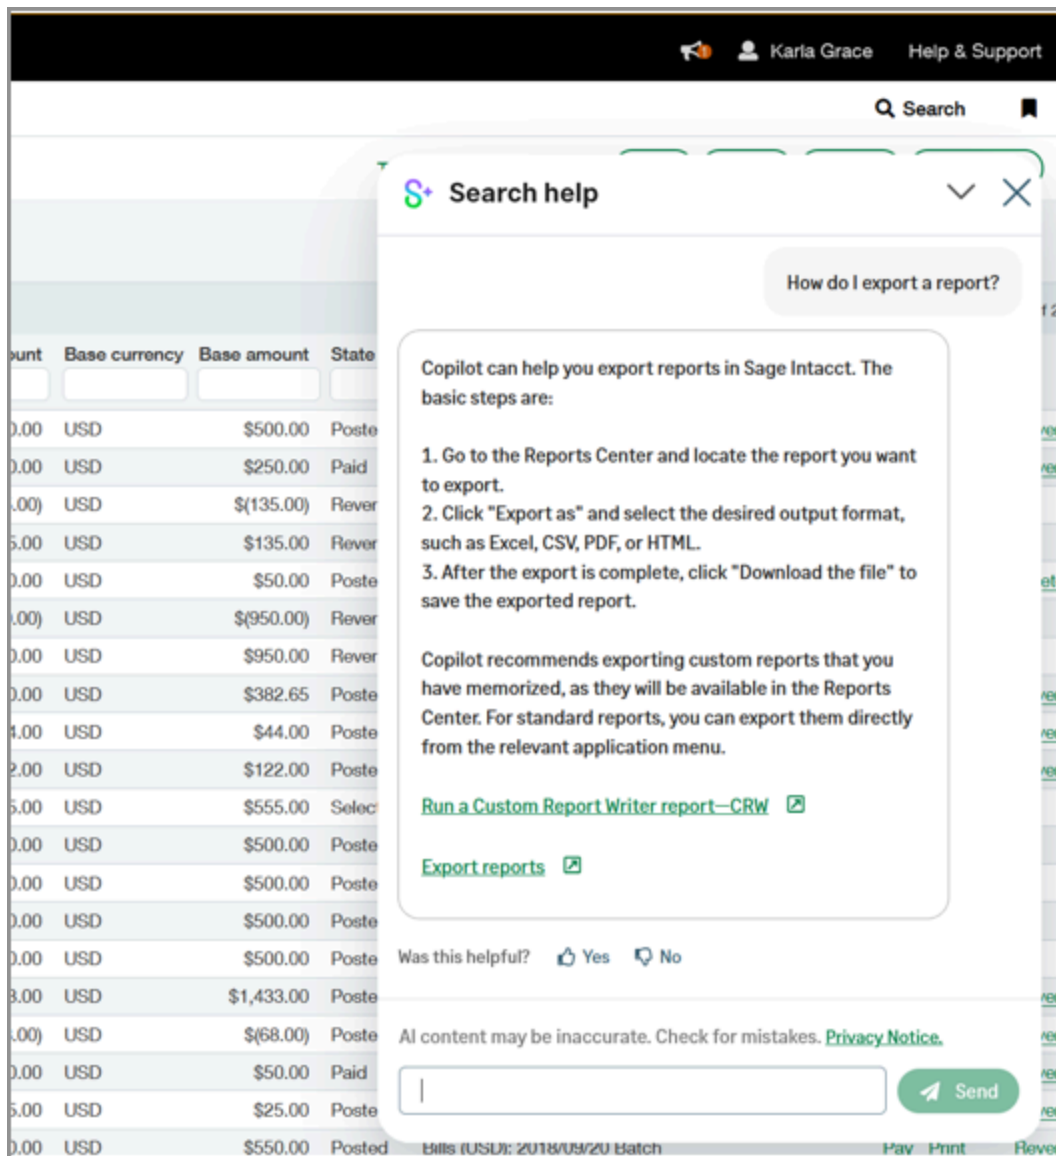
Karla Grace Help & Support

Search

Search help

How do I export a report?

Copilot can help you export reports in Sage Intacct. The basic steps are:

1. Go to the Reports Center and locate the report you want to export.
2. Click "Export as" and select the desired output format, such as Excel, CSV, PDF, or HTML.
3. After the export is complete, click "Download the file" to save the exported report.

Copilot recommends exporting custom reports that you have memorized, as they will be available in the Reports Center. For standard reports, you can export them directly from the relevant application menu.

Run a Custom Report Writer report—CRW

Export reports

Was this helpful? Yes No

AI content may be inaccurate. Check for mistakes. Privacy Notice.

Send

| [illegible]unt | Base currency | Base amount | State |
|---|---|---|---|
| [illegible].00 | USD | $500.00 | Poste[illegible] |
| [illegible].00 | USD | $250.00 | Paid |
| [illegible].00) | USD | $(135.00) | Rever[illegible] |
| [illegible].00 | USD | $135.00 | Rever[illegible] |
| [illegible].00 | USD | $50.00 | Poste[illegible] |
| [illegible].00) | USD | $(950.00) | Rever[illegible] |
| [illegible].00 | USD | $950.00 | Rever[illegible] |
| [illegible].00 | USD | $382.65 | Poste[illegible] |
| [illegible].00 | USD | $44.00 | Poste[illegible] |
| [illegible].00 | USD | $122.00 | Poste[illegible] |
| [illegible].00 | USD | $555.00 | Selec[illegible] |
| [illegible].00 | USD | $500.00 | Poste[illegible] |
| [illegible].00 | USD | $500.00 | Poste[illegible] |
| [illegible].00 | USD | $500.00 | Poste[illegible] |
| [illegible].00 | USD | $500.00 | Poste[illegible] |
| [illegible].00 | USD | $1,433.00 | Poste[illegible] |
| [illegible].00) | USD | $(68.00) | Poste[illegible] |
| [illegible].00 | USD | $50.00 | Paid |
| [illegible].00 | USD | $25.00 | Poste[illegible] |
| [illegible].00 | USD | $550.00 | Posted |

Bills (USD): 2018/09/20 Batch Pay Print Reve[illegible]